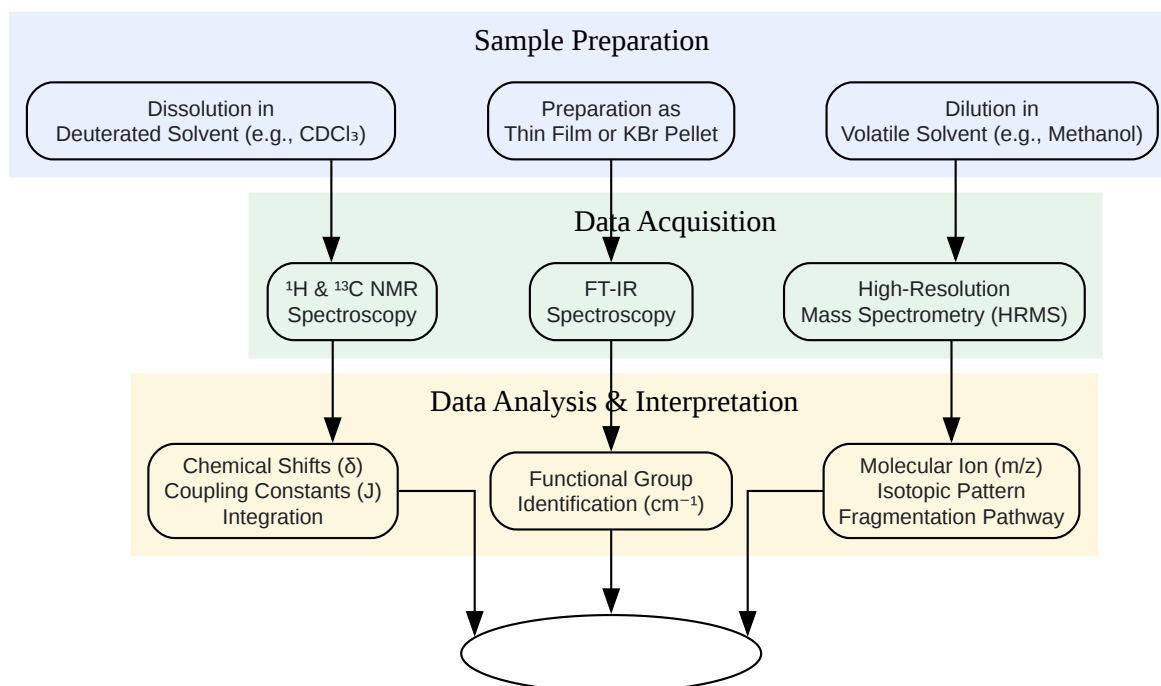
Sample Preparation

Dissolution in Deuterated Solvent (e.g., $CDCl_3$)

Preparation as Thin Film or KBr Pellet

Dilution in Volatile Solvent (e.g., Methanol)

Data Acquisition

$^1H$ & $^{13}C$ NMR Spectroscopy

FT-IR Spectroscopy

High-Resolution Mass Spectrometry (HRMS)

Data Analysis & Interpretation

Chemical Shifts (δ)
Coupling Constants (J)
Integration

Functional Group Identification ($cm^{-1}$)

Molecular Ion (m/z)
Isotopic Pattern
Fragmentation Pathway